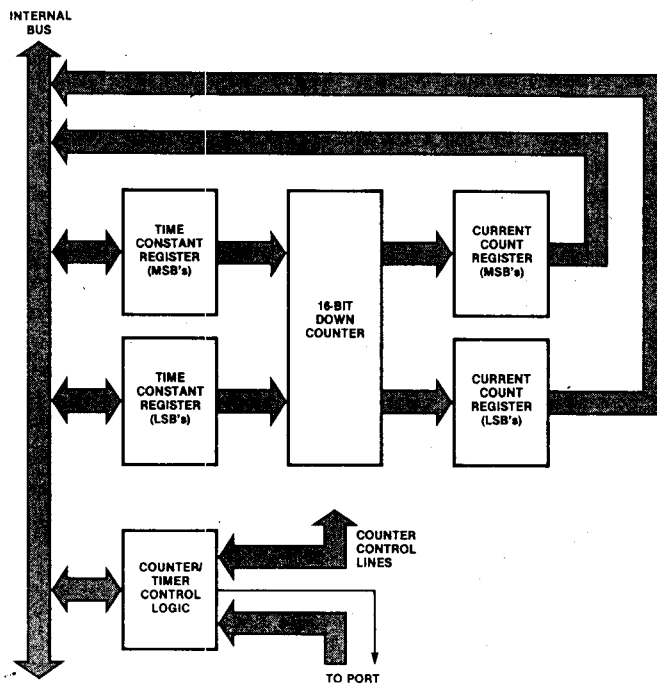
INTERNAL BUS

TIME CONSTANT REGISTER (MSB's)

16-BIT DOWN COUNTER

CURRENT COUNT REGISTER (MSB's)

TIME CONSTANT REGISTER (LSB's)

CURRENT COUNT REGISTER (LSB's)

COUNTER/ TIMER CONTROL LOGIC

COUNTER CONTROL LINES

TO PORT